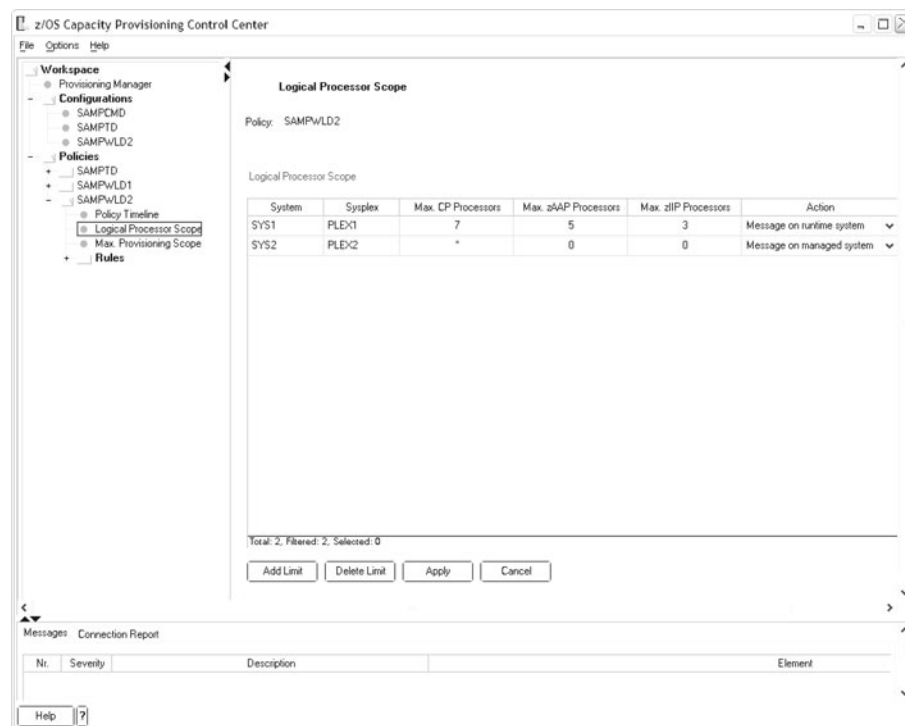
z/OS Capacity Provisioning Control Center

File Options Help

Workspace
Provisioning Manager
Configurations
SAMPCMD
SAMPTD
SAMPWLD2
Policies
SAMPTD
SAMPWLD1
SAMPWLD2
Policy Timeline
Logical Processor Scope
Max. Provisioning Scope
Rules

Logical Processor Scope

Policy: SAMPWLD2

Logical Processor Scope

| System | Sysplex | Max. CP Processors | Max. zAAP Processors | Max. zIIP Processors | Action |
|---|---|---|---|---|---|
| SYS1 | PLEX1 | 7 | 5 | 3 | Message on runtime system |
| SYS2 | PLEX2 | * | 0 | 0 | Message on managed system |

Total: 2, Filtered: 2, Selected: 0

Add Limit | Delete Limit | Apply | Cancel

Messages Connection Report

| Nr. | Severity | Description | Element |
|---|---|---|---|

Help ?